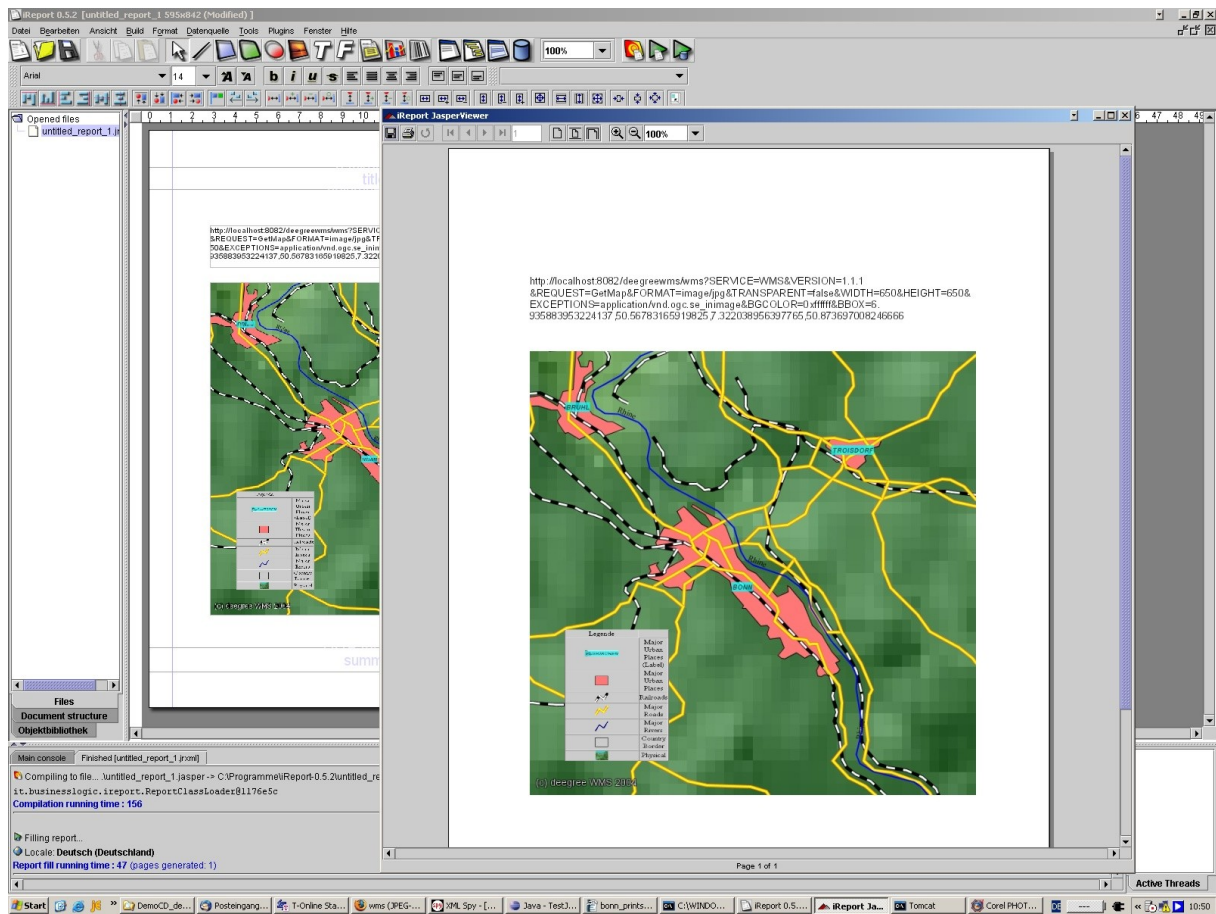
iReport 0.5.2 [untitled_report_1 595x842 (Modified)]

Datei Bearbeiten Ansicht Build Format Datenquelle Tools Plugins Fenster Hilfe

100%

Arial 14

Opened files
untitled_report_1.jr

title

http://localhost:8082/deegreewms/wms?SERVIC &REQUEST=GetMap&FORMAT=image/jpg&T 50&EXCEPTIONS=application/vnd.ogc.se_inim 935883953224137,50.56783165919825,7.322

summ

Files
Document structure
Objektbibliothek

iReport JasperViewer

100%

http://localhost:8082/deegreewms/wms?SERVICE=WMS&VERSION=1.1.1 &REQUEST=GetMap&FORMAT=image/jpg&TRANSPARENT=false&WIDTH=650&HEIGHT=650&EXCEPTIONS=application/vnd.ogc.se_inimage&BGCOLOR=0xffffff&BBOX=6. 935883953224137,50.56783165919825,7.322038956397765,50.87369700824666

BRUHL
Rhine
TROISDORF
Rhine
BONN

Legende
Major Urban Places (Label)
Major Urban Places
Railroads
Major Roads
Major Rivers
Country Border
Physical

(c) deegree WMS 2004

Page 1 of 1

Main console | Finished [untitled_report_1.jrxml]

Compiling to file... \untitled_report_1.jasper -> C:\Programme\iReport-0.5.2\untitled_re
it.businesslogic.ireport.ReportClassLoader@1176e5c
Compilation running time : 156

Filling report...
Locale: Deutsch (Deutschland)
Report fill running time : 47 (pages generated: 1)

Active Threads

Start | DemoCD_de... | Posteingang... | T-Online Sta... | wms (JPEG-... | XML Spy - [... | Java - TestJ... | bonn_prints... | C:\WINDO... | iReport 0.5.... | iReport Ja... | Tomcat | Corel PHOT... | 10:50